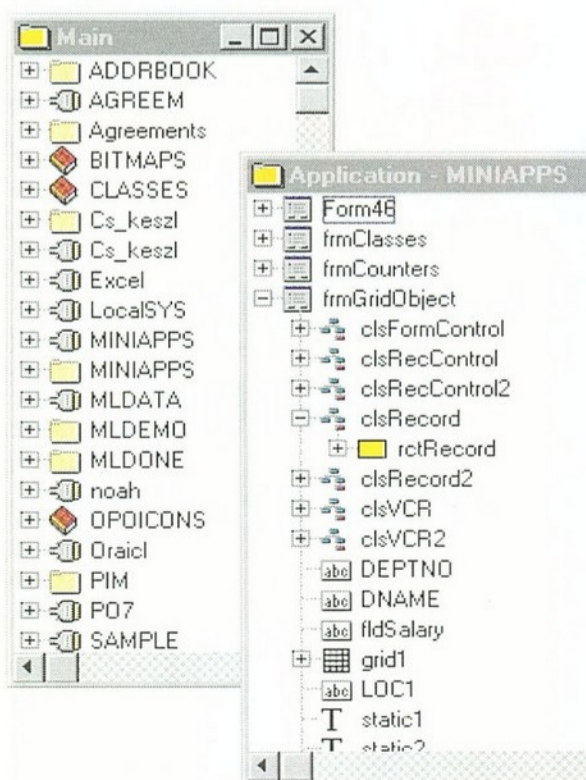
Main

ADDRBOOK
AGREEM
Agreements
BITMAPS
CLASSES
Cs_keszl
Cs_keszl
Excel
LocalSYS
MINIAPPS
MINIAPPS
MLDATA
MLDEMO
MLDONE
noah
OPOICONS
Oraicl
PIM
PO7
SAMPLE

Application - MINIAPPS

Form46
frmClasses
frmCounters
frmGridObject
clsFormControl
clsRecControl
clsRecControl2
clsRecord
rctRecord
clsRecord2
clsVCR
clsVCR2
abc DEPTNO
abc DNAME
abc fldSalary
grid1
abc LOC1
T static1
T static2